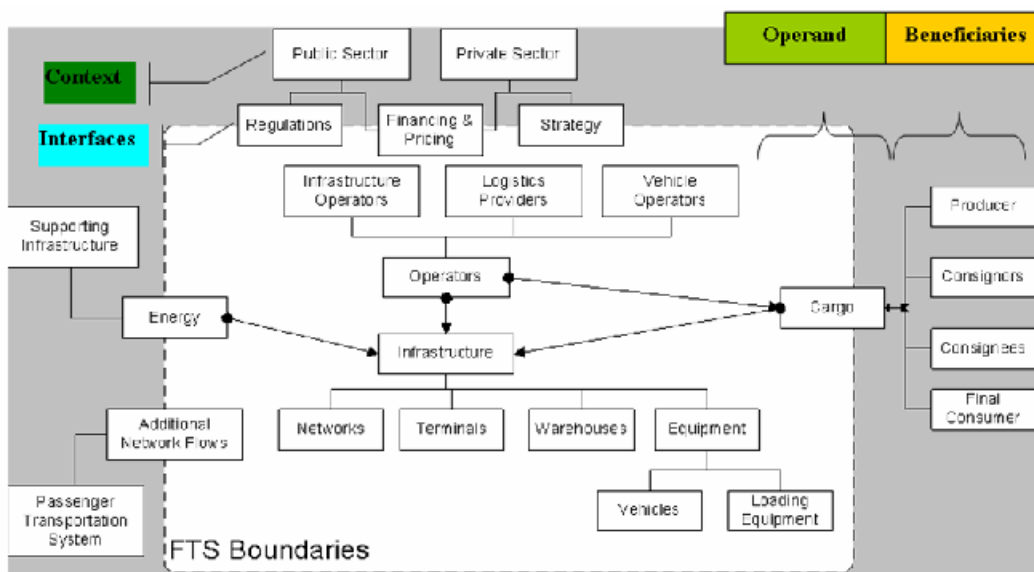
Operand

Beneficiaries

Context

Interfaces

Public Sector

Private Sector

Regulations

Financing & Pricing

Strategy

Infrastructure Operators

Logistics Providers

Vehicle Operators

Supporting Infrastructure

Operators

Cargo

Producer

Consignors

Consignees

Final Consumer

Energy

Infrastructure

Networks

Terminals

Warehouses

Equipment

Additional Nework Flows

Passenger Transportation System

Vehicles

Loading Equipment

FTS Boundaries